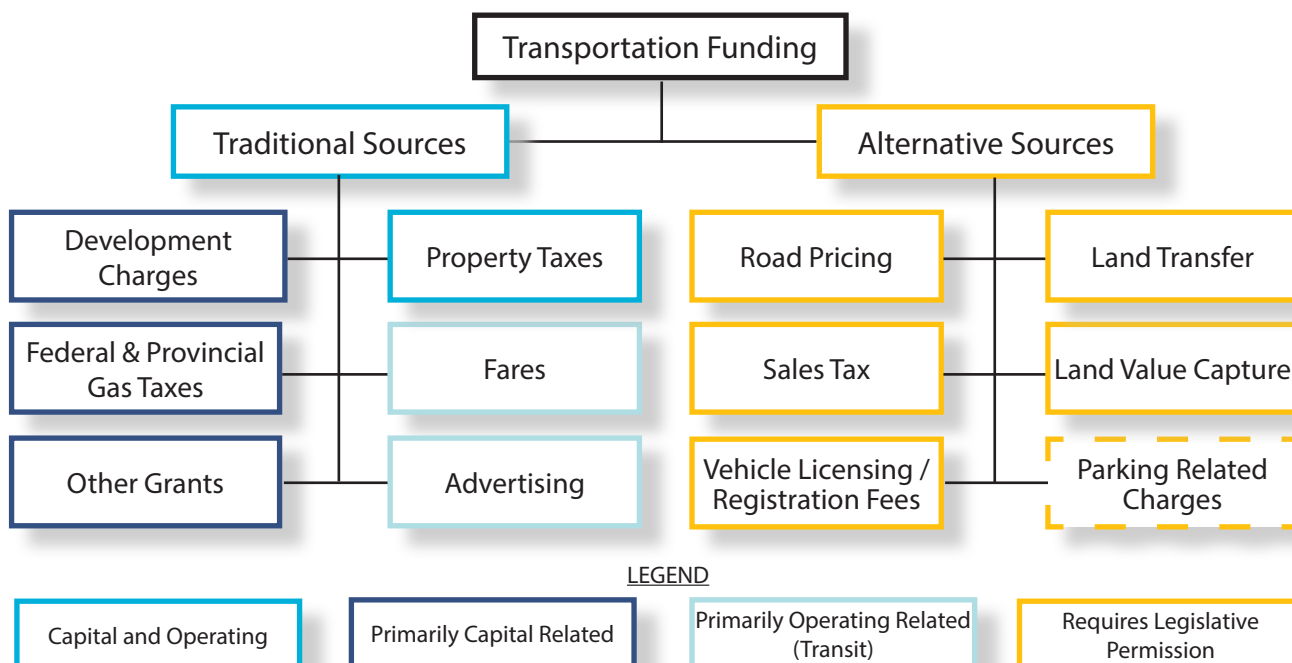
Transportation Funding

Traditional Sources

Alternative Sources

Development Charges

Property Taxes

Federal & Provincial Gas Taxes

Fares

Other Grants

Advertising

Road Pricing

Land Transfer

Sales Tax

Land Value Capture

Vehicle Licensing / Registration Fees

Parking Related Charges

LEGEND

Capital and Operating

Primarily Capital Related

Primarily Operating Related (Transit)

Requires Legislative Permission